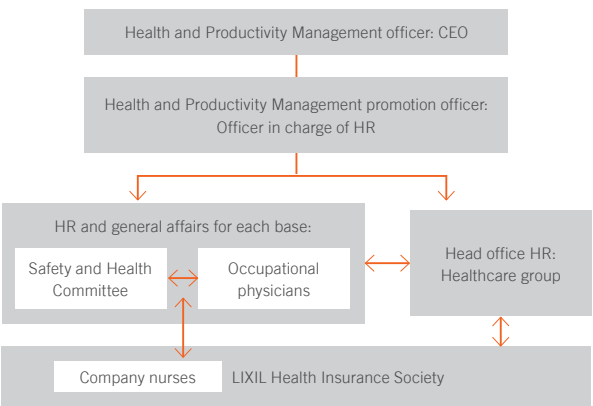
Health and Productivity Management officer: CEO

Health and Productivity Management promotion officer: Officer in charge of HR

HR and general affairs for each base:

Safety and Health Committee

Occupational physicians

Head office HR: Healthcare group

Company nurses

LIXIL Health Insurance Society